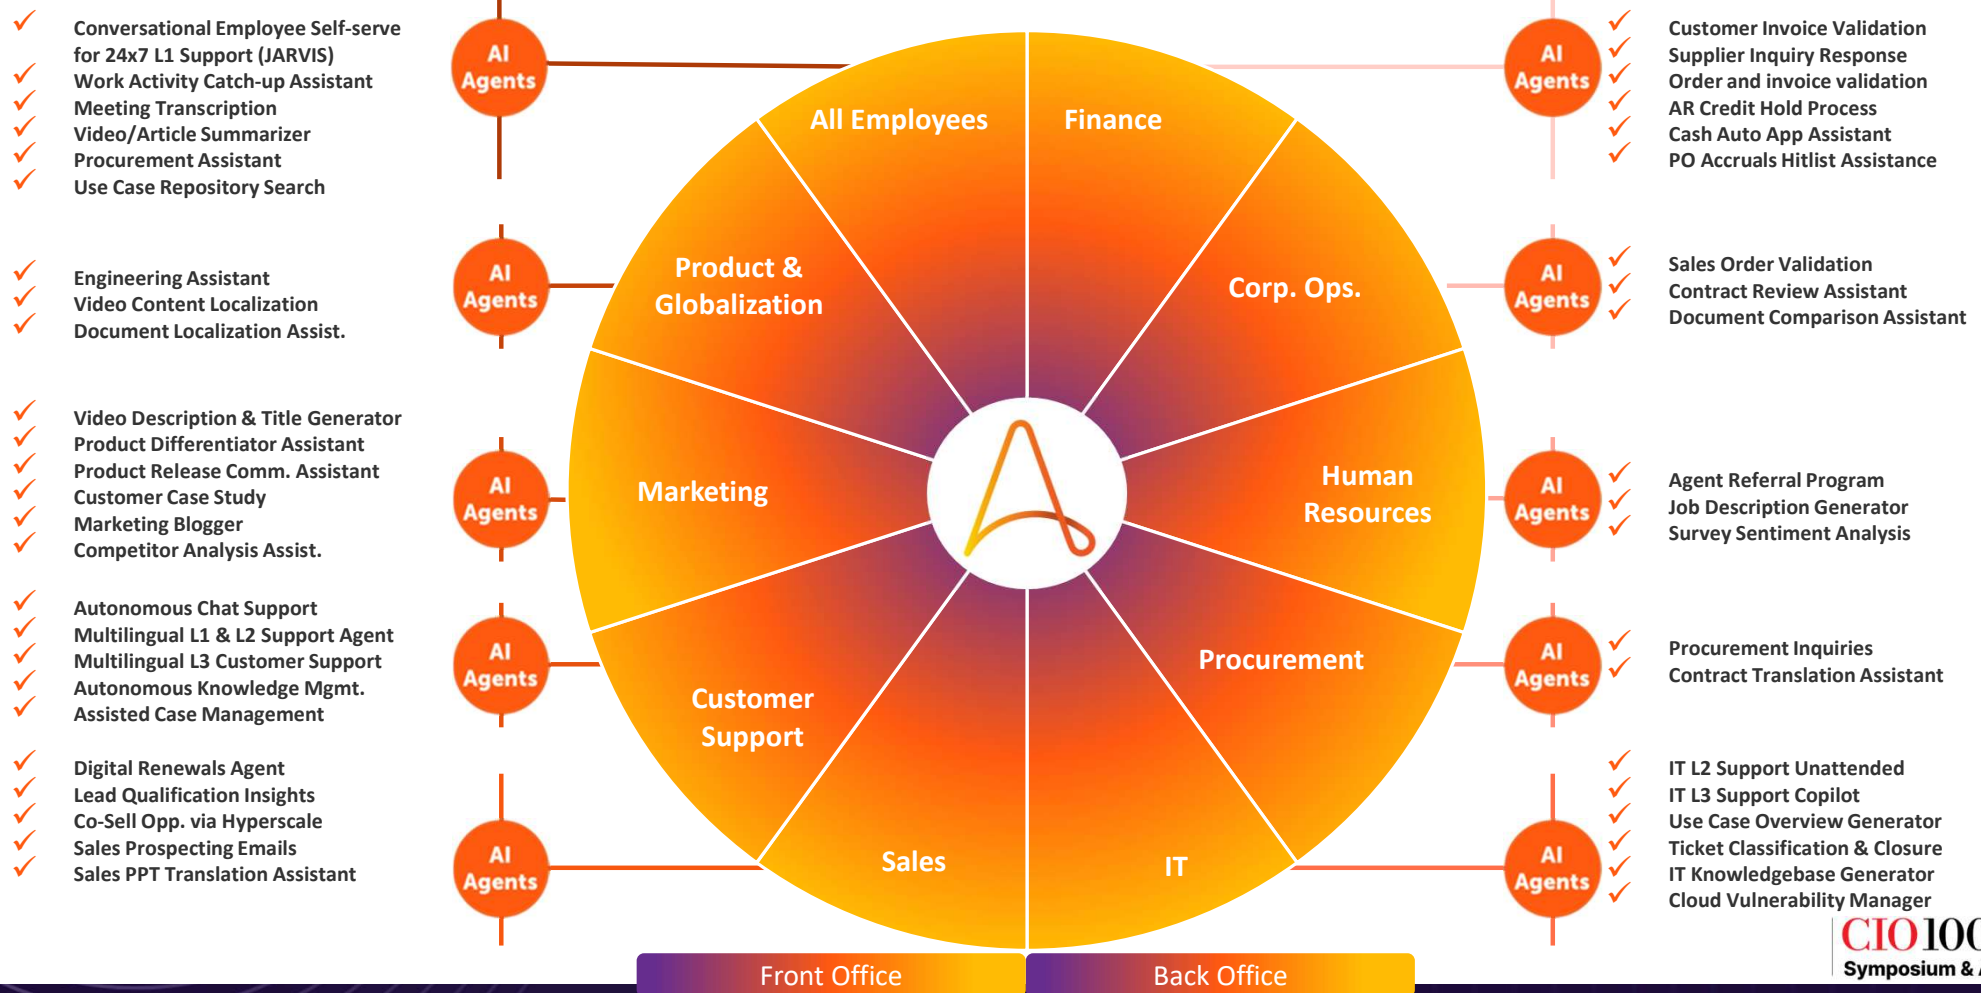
✓ Conversational Employee Self-serve for 24x7 L1 Support (JARVIS)
✓ Work Activity Catch-up Assistant
✓ Meeting Transcription
✓ Video/Article Summarizer
✓ Procurement Assistant
✓ Use Case Repository Search

✓ Engineering Assistant
✓ Video Content Localization
✓ Document Localization Assist.

✓ Video Description & Title Generator
✓ Product Differentiator Assistant
✓ Product Release Comm. Assistant
✓ Customer Case Study
✓ Marketing Blogger
✓ Competitor Analysis Assist.

✓ Autonomous Chat Support
✓ Multilingual L1 & L2 Support Agent
✓ Multilingual L3 Customer Support
✓ Autonomous Knowledge Mgmt.
✓ Assisted Case Management

✓ Digital Renewals Agent
✓ Lead Qualification Insights
✓ Co-Sell Opp. via Hyperscale
✓ Sales Prospecting Emails
✓ Sales PPT Translation Assistant

AI Agents
AI Agents
AI Agents
AI Agents
AI Agents

All Employees
Finance
Product & Globalization
Corp. Ops.
Marketing
Human Resources
Customer Support
Procurement
Sales
IT

AI Agents
AI Agents
AI Agents
AI Agents
AI Agents

✓ Customer Invoice Validation
✓ Supplier Inquiry Response
✓ Order and invoice validation
✓ AR Credit Hold Process
✓ Cash Auto App Assistant
✓ PO Accruals Hitlist Assistance

✓ Sales Order Validation
✓ Contract Review Assistant
✓ Document Comparison Assistant

✓ Agent Referral Program
✓ Job Description Generator
✓ Survey Sentiment Analysis

✓ Procurement Inquiries
✓ Contract Translation Assistant

✓ IT L2 Support Unattended
✓ IT L3 Support Copilot
✓ Use Case Overview Generator
✓ Ticket Classification & Closure
✓ IT Knowledgebase Generator
✓ Cloud Vulnerability Manager

Front Office
Back Office

CIO100
Symposium & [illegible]